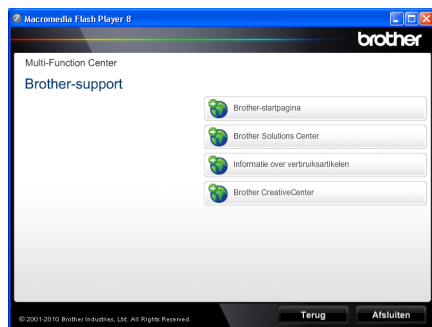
Macromedia Flash Player 8

brother

Multi-Function Center

Brother-support

Brother-startpagina

Brother Solutions Center

Informatie over verbruiksartikelen

Brother CreativeCenter

© 2001-2010 Brother Industries, Ltd. All Rights Reserved.

Terug

Afsluiten